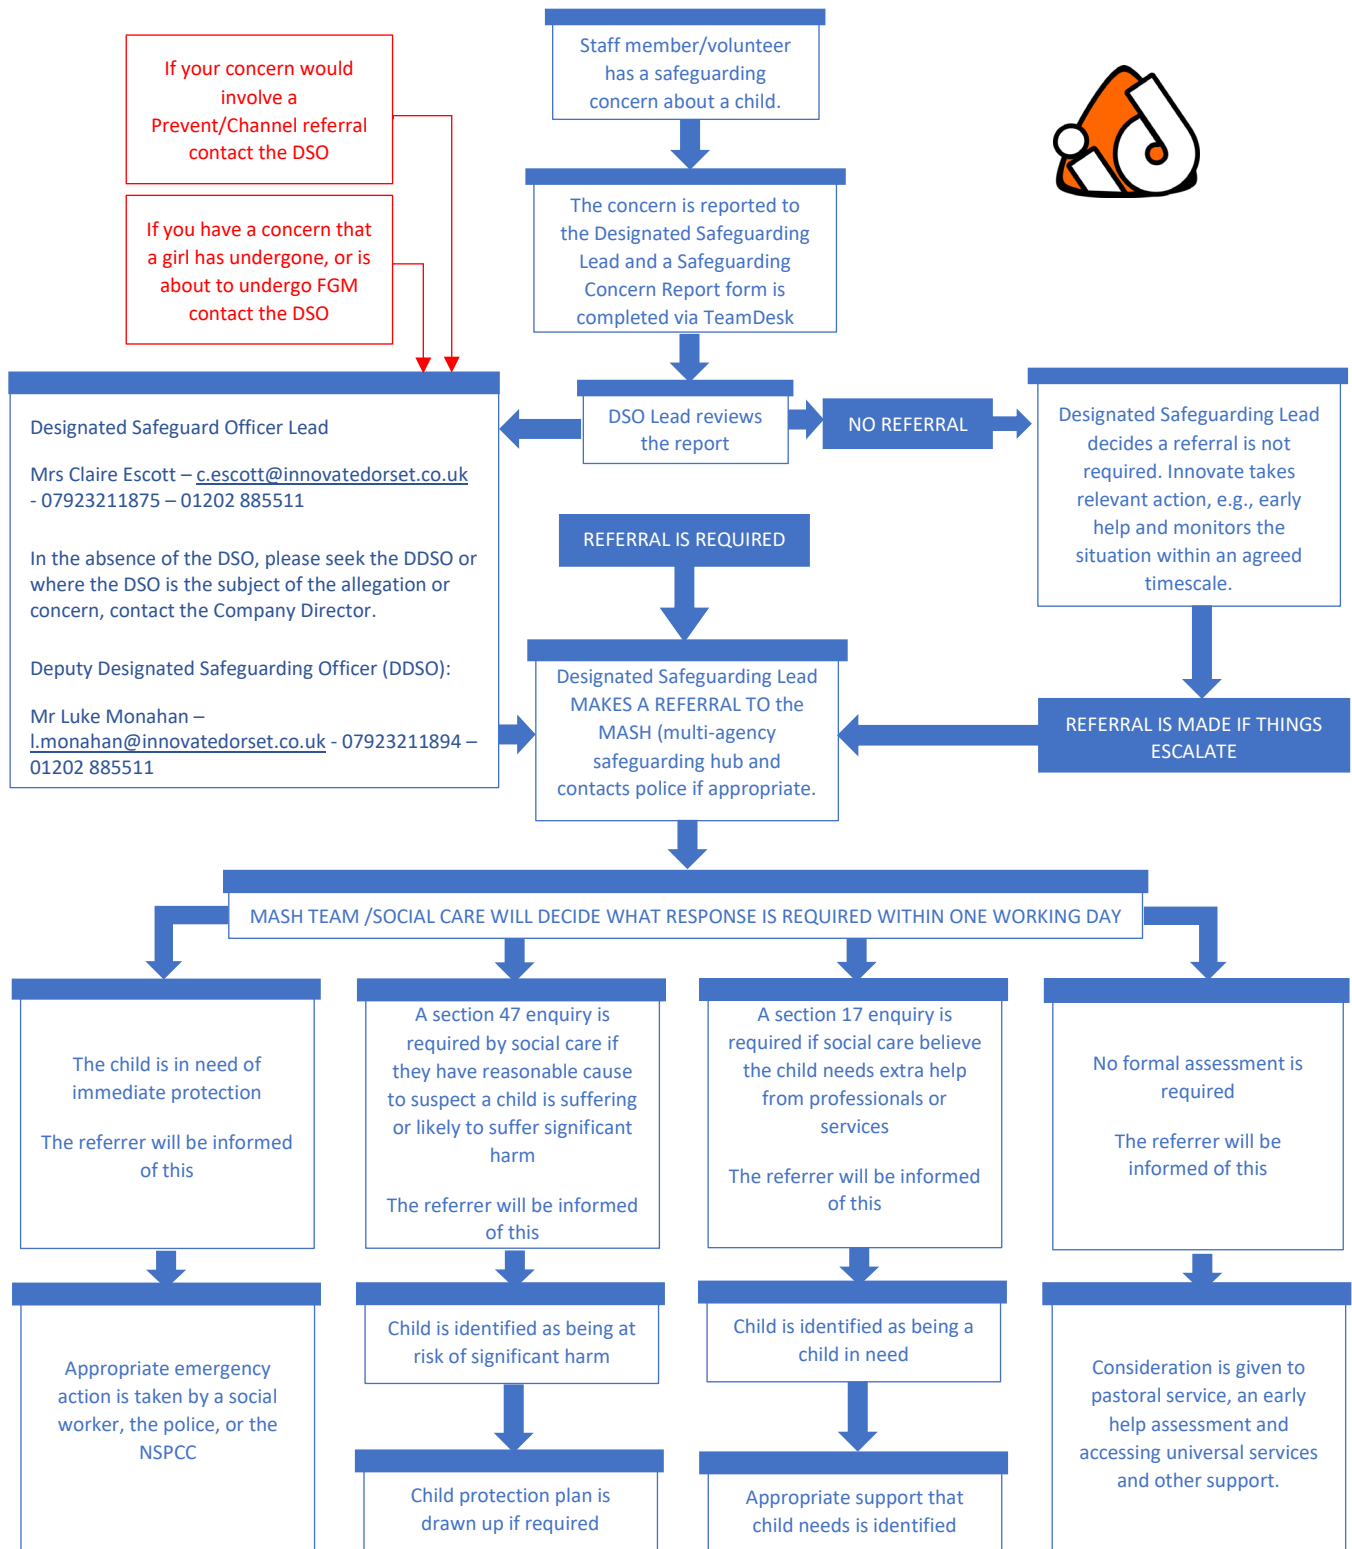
If your concern would involve a Prevent/Channel referral contact the DSO

If you have a concern that a girl has undergone, or is about to undergo FGM contact the DSO

Staff member/volunteer has a safeguarding concern about a child.

The concern is reported to the Designated Safeguarding Lead and a Safeguarding Concern Report form is completed via TeamDesk

Designated Safeguard Officer Lead

Mrs Claire Escott – c.escott@innovatedorset.co.uk - 07923211875 – 01202 885511

In the absence of the DSO, please seek the DDSO or where the DSO is the subject of the allegation or concern, contact the Company Director.

Deputy Designated Safeguarding Officer (DDSO):

Mr Luke Monahan – l.monahan@innovatedorset.co.uk - 07923211894 – 01202 885511

DSO Lead reviews the report

NO REFERRAL

Designated Safeguarding Lead decides a referral is not required. Innovate takes relevant action, e.g., early help and monitors the situation within an agreed timescale.

REFERRAL IS REQUIRED

Designated Safeguarding Lead MAKES A REFERRAL TO the MASH (multi-agency safeguarding hub and contacts police if appropriate.

REFERRAL IS MADE IF THINGS ESCALATE

MASH TEAM /SOCIAL CARE WILL DECIDE WHAT RESPONSE IS REQUIRED WITHIN ONE WORKING DAY

The child is in need of immediate protection

The referrer will be informed of this

A section 47 enquiry is required by social care if they have reasonable cause to suspect a child is suffering or likely to suffer significant harm

The referrer will be informed of this

A section 17 enquiry is required if social care believe the child needs extra help from professionals or services

The referrer will be informed of this

No formal assessment is required

The referrer will be informed of this

Appropriate emergency action is taken by a social worker, the police, or the NSPCC

Child is identified as being at risk of significant harm

Child is identified as being a child in need

Consideration is given to pastoral service, an early help assessment and accessing universal services and other support.

Child protection plan is drawn up if required

Appropriate support that child needs is identified